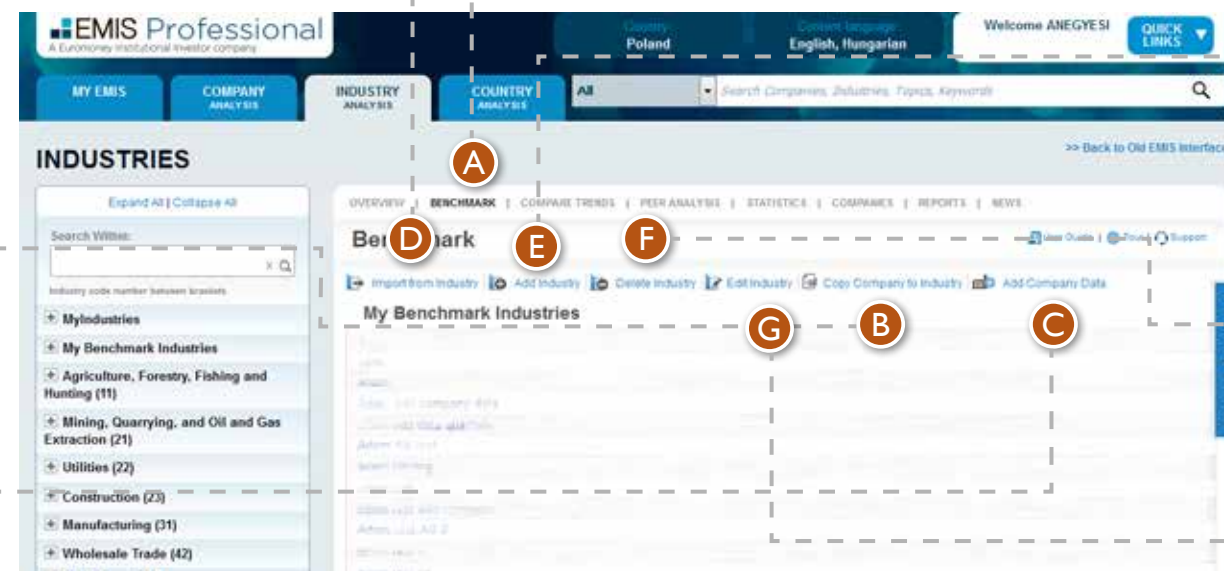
EMIS Professional
A Euromoney Institutional Investor company

Country
Poland

Content language
English, Hungarian

Welcome ANEGYESI

QUICK LINKS

MY EMIS

COMPANY ANALYSIS

INDUSTRY ANALYSIS

COUNTRY ANALYSIS

All

Search Companies, Industries, Topics, Keywords

INDUSTRIES

>> Back to Old EMIS Interface

A

Expand All | Collapse All

OVERVIEW | BENCHMARK | COMPARE TRENDS | PEER ANALYSIS | STATISTICS | COMPANIES | REPORTS | NEWS

Search Within:

D

Benchmark

E

F

User Guide | Print | Support

Industry code number between brackets

Import from Industry | Add Industry | Delete Industry | Edit Industry | Copy Company to Industry | Add Company Data

My Benchmark Industries

G

B

C

+ MyIndustries

+ My Benchmark Industries

+ Agriculture, Forestry, Fishing and Hunting (11)

+ Mining, Quarrying, and Oil and Gas Extraction (21)

+ Utilities (22)

+ Construction (23)

+ Manufacturing (31)

+ Wholesale Trade (42)